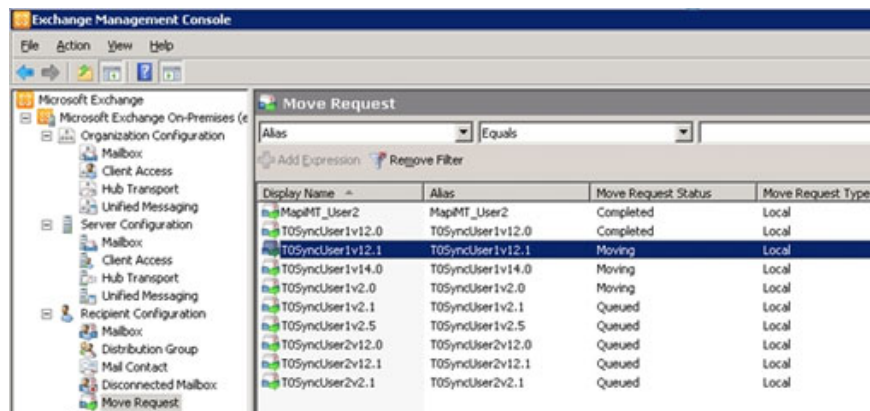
Exchange Management Console

File Action View Help

Microsoft Exchange
Microsoft Exchange On-Premises (e
Organization Configuration
Mailbox
Client Access
Hub Transport
Unified Messaging
Server Configuration
Mailbox
Client Access
Hub Transport
Unified Messaging
Recipient Configuration
Mailbox
Distribution Group
Mail Contact
Disconnected Mailbox
Move Request

Move Request

Alias | Equals

Add Expression Remove Filter

| Display Name | Alias | Move Request Status | Move Request Type |
|---|---|---|---|
| MapiMT_User2 | MapiMT_User2 | Completed | Local |
| T0SyncUser1v12.0 | T0SyncUser1v12.0 | Completed | Local |
| T0SyncUser1v12.1 | T0SyncUser1v12.1 | Moving | Local |
| T0SyncUser1v14.0 | T0SyncUser1v14.0 | Moving | Local |
| T0SyncUser1v2.0 | T0SyncUser1v2.0 | Moving | Local |
| T0SyncUser1v2.1 | T0SyncUser1v2.1 | Queued | Local |
| T0SyncUser1v2.5 | T0SyncUser1v2.5 | Queued | Local |
| T0SyncUser2v12.0 | T0SyncUser2v12.0 | Queued | Local |
| T0SyncUser2v12.1 | T0SyncUser2v12.1 | Queued | Local |
| T0SyncUser2v2.1 | T0SyncUser2v2.1 | Queued | Local |